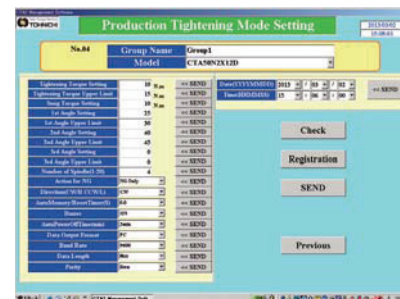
TOHNICHI

Production Tightening Mode Setting

2015/03/02

No.04

Group Name Group1

Model CTA50N2X12D

| | | |
|---|---|---|
| Tightening Torque Setting | 10 N.m | << SEND |
| Tightening Torque Upper Limit | 15 N.m | << SEND |
| Snug Torque Setting | 10 N.m | << SEND |
| 1st Angle Setting | 25 | << SEND |
| 1st Angle Upper Limit | 30 | << SEND |
| 2nd Angle Setting | 40 | << SEND |
| 2nd Angle Upper Limit | 45 | << SEND |
| 3rd Angle Setting | 0 | << SEND |
| 3rd Angle Upper Limit | 0 | << SEND |
| Number of Spindle(1-30) | 4 | << SEND |
| Action for NG | NG Only | << SEND |
| Direction(CW/R CCW/L) | CW | << SEND |
| Auto(Memory)Reset(Timer(S)) | 0.0 | << SEND |
| Buzzer | ON | << SEND |
| AutoPower(Off)time(min) | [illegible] | << SEND |
| Data Output Format | PC | << SEND |
| Baud Rate | 9600 | << SEND |
| Data Length | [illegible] | << SEND |
| Parity | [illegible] | << SEND |

Date(YYYY/MM/DD) 2015 / 03 / 02

Time(HH:MM:SS) 15 : 56 : 00

<< SEND

Check

Registration

SEND

Previous